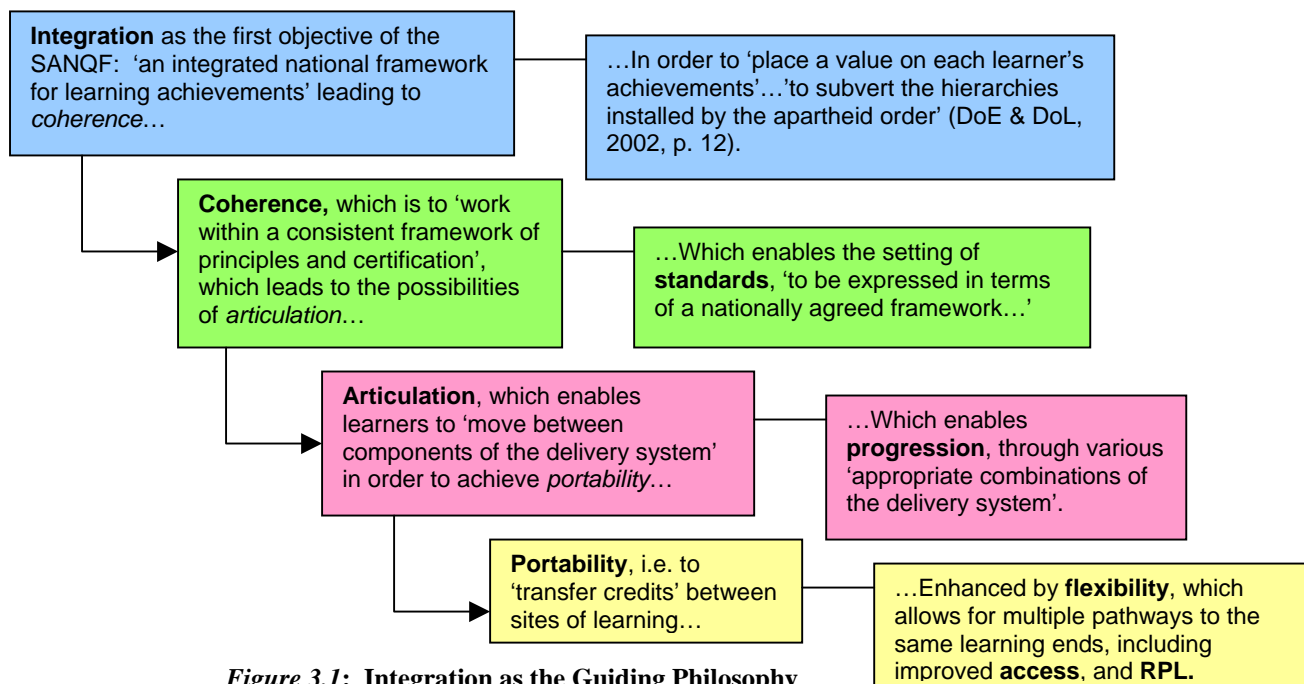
**Integration** as the first objective of the SANQF: 'an integrated national framework for learning achievements' leading to *coherence*…

…In order to 'place a value on each learner's achievements'…'to subvert the hierarchies installed by the apartheid order' (DoE & DoL, 2002, p. 12).

**Coherence,** which is to 'work within a consistent framework of principles and certification', which leads to the possibilities of *articulation*…

…Which enables the setting of **standards**, 'to be expressed in terms of a nationally agreed framework…'

**Articulation**, which enables learners to 'move between components of the delivery system' in order to achieve *portability*…

…Which enables **progression**, through various 'appropriate combinations of the delivery system'.

**Portability**, i.e. to 'transfer credits' between sites of learning…

…Enhanced by **flexibility**, which allows for multiple pathways to the same learning ends, including improved **access**, and **RPL.**

*Figure 3.1*: **Integration as the Guiding Philosophy**